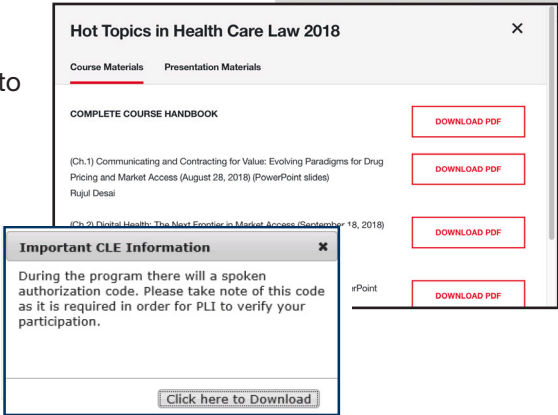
to

Hot Topics in Health Care Law 2018

×

Course Materials Presentation Materials

COMPLETE COURSE HANDBOOK

DOWNLOAD PDF

(Ch.1) Communicating and Contracting for Value: Evolving Paradigms for Drug Pricing and Market Access (August 28, 2018) (PowerPoint slides)
Rujul Desai

DOWNLOAD PDF

(Ch.2) Digital Health: The Next Frontier in Market Access (September 18, 2018)

DOWNLOAD PDF

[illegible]rPoint

DOWNLOAD PDF

Important CLE Information

×

During the program there will a spoken authorization code. Please take note of this code as it is required in order for PLI to verify your participation.

Click here to Download